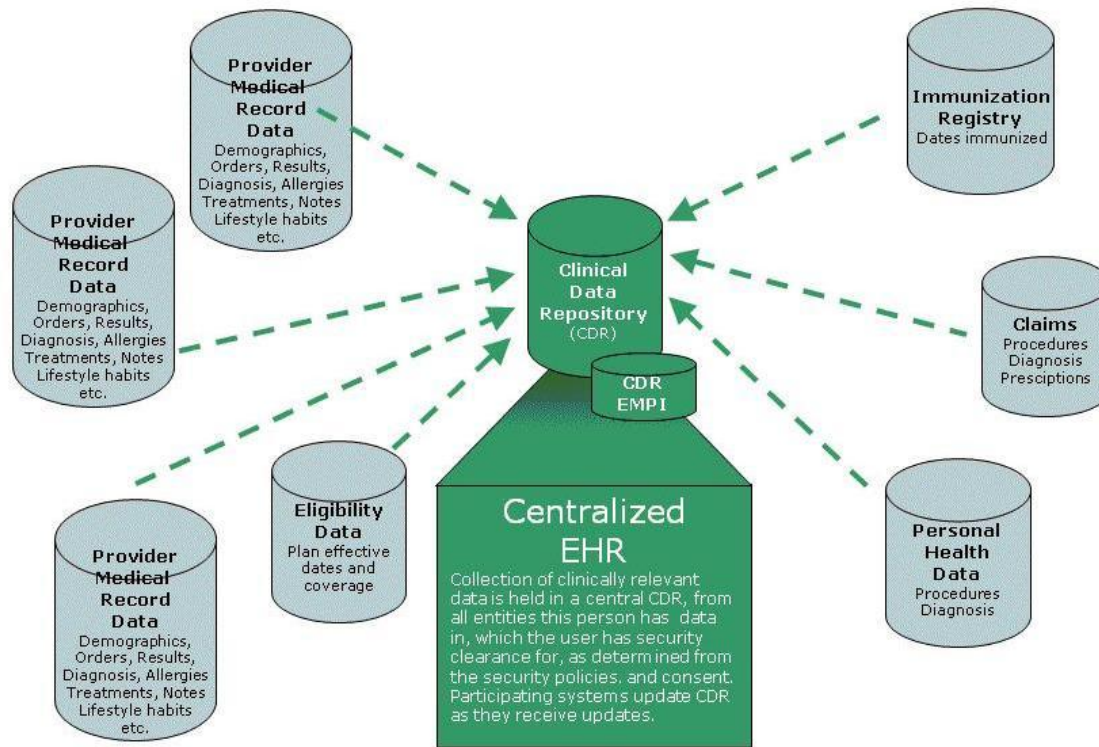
Provider Medical Record Data
Demographics, Orders, Results, Diagnosis, Allergies Treatments, Notes Lifestyle habits etc.

Immunization Registry
Dates immunized

Provider Medical Record Data
Demographics, Orders, Results, Diagnosis, Allergies Treatments, Notes Lifestyle habits etc.

Clinical Data Repository (CDR)

CDR EMPI

Claims
Procedures Diagnosis Presciptions

Eligibility Data
Plan effective dates and coverage

Centralized EHR
Collection of clinically relevant data is held in a central CDR, from all entities this person has data in, which the user has security clearance for, as determined from the security policies. and consent. Participating systems update CDR as they receive updates.

Personal Health Data
Procedures Diagnosis

Provider Medical Record Data
Demographics, Orders, Results, Diagnosis, Allergies Treatments, Notes Lifestyle habits etc.